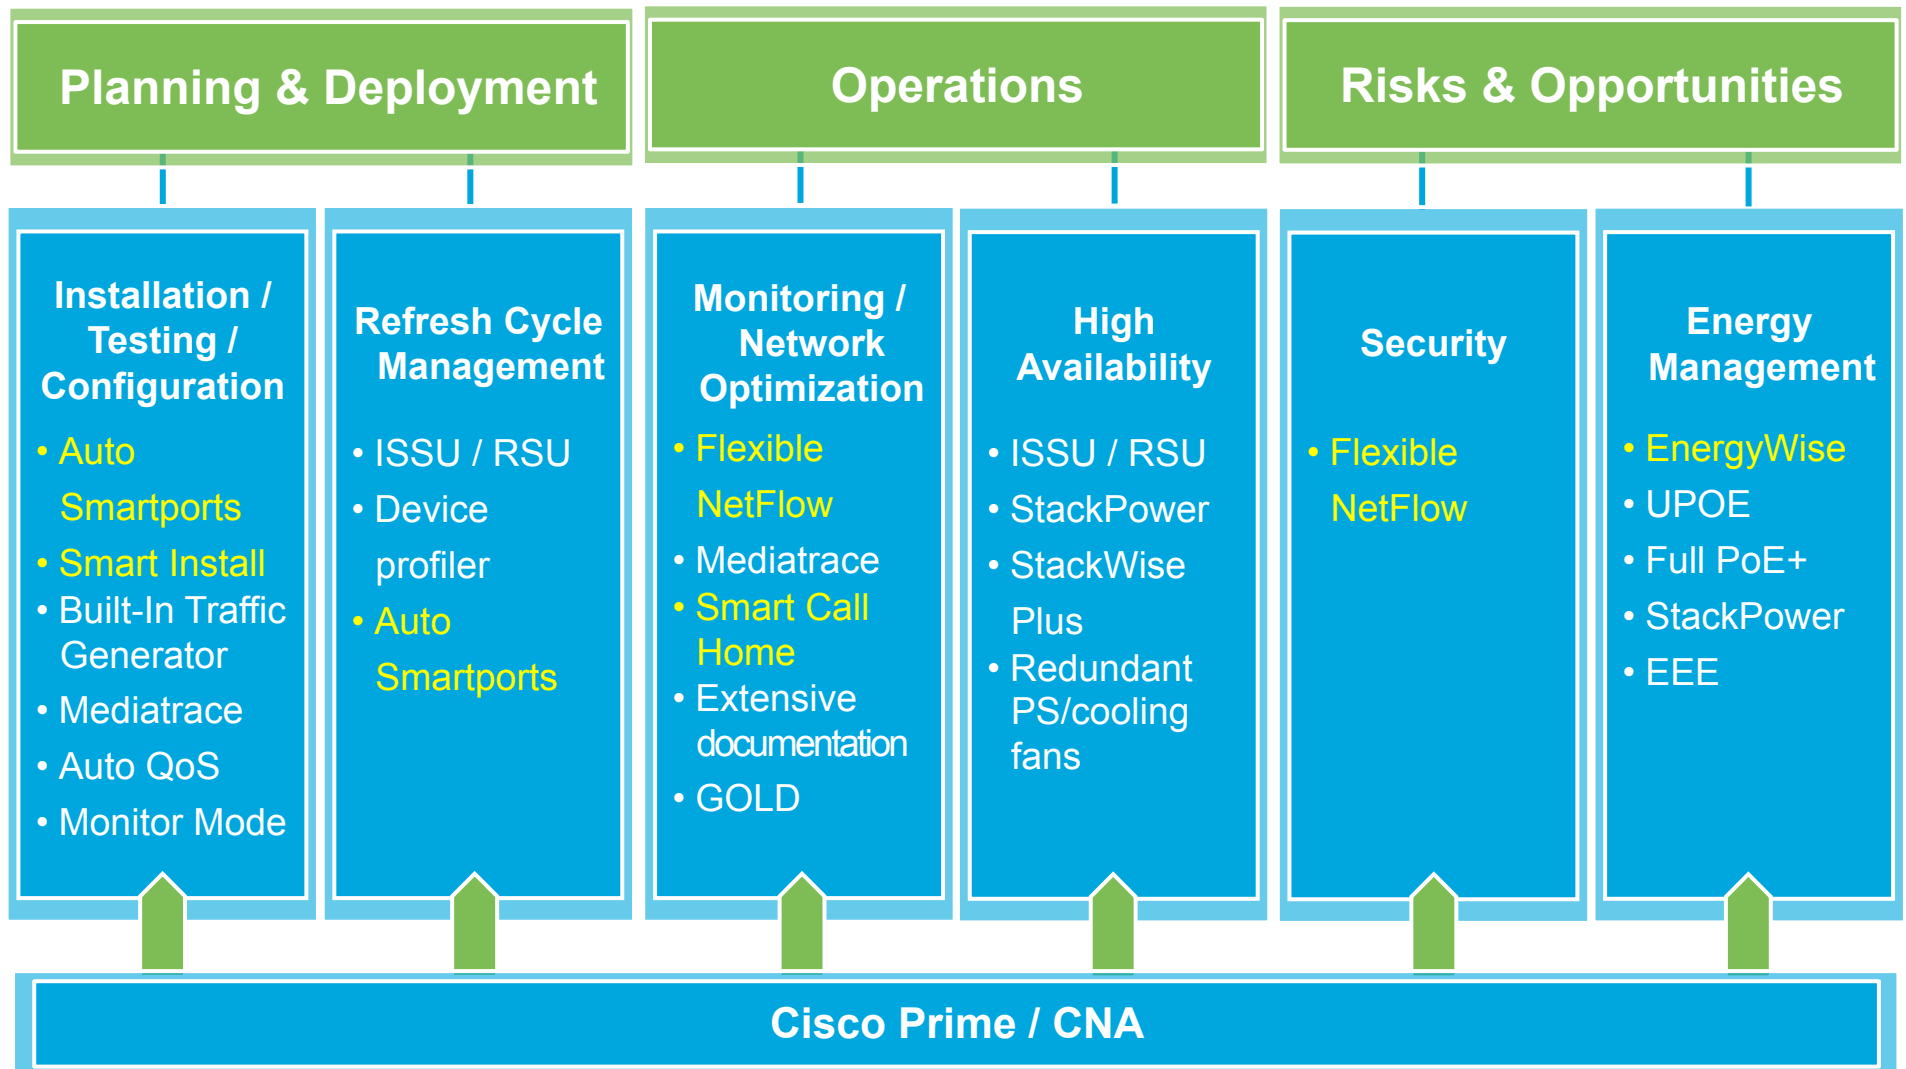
Planning & Deployment

Operations

Risks & Opportunities

Installation / Testing / Configuration

• Auto Smartports
• Smart Install
• Built-In Traffic Generator
• Mediatrace
• Auto QoS
• Monitor Mode

Refresh Cycle Management

• ISSU / RSU
• Device profiler
• Auto Smartports

Monitoring / Network Optimization

• Flexible NetFlow
• Mediatrace
• Smart Call Home
• Extensive documentation
• GOLD

High Availability

• ISSU / RSU
• StackPower
• StackWise Plus
• Redundant PS/cooling fans

Security

• Flexible NetFlow

Energy Management

• EnergyWise
• UPOE
• Full PoE+
• StackPower
• EEE

Cisco Prime / CNA